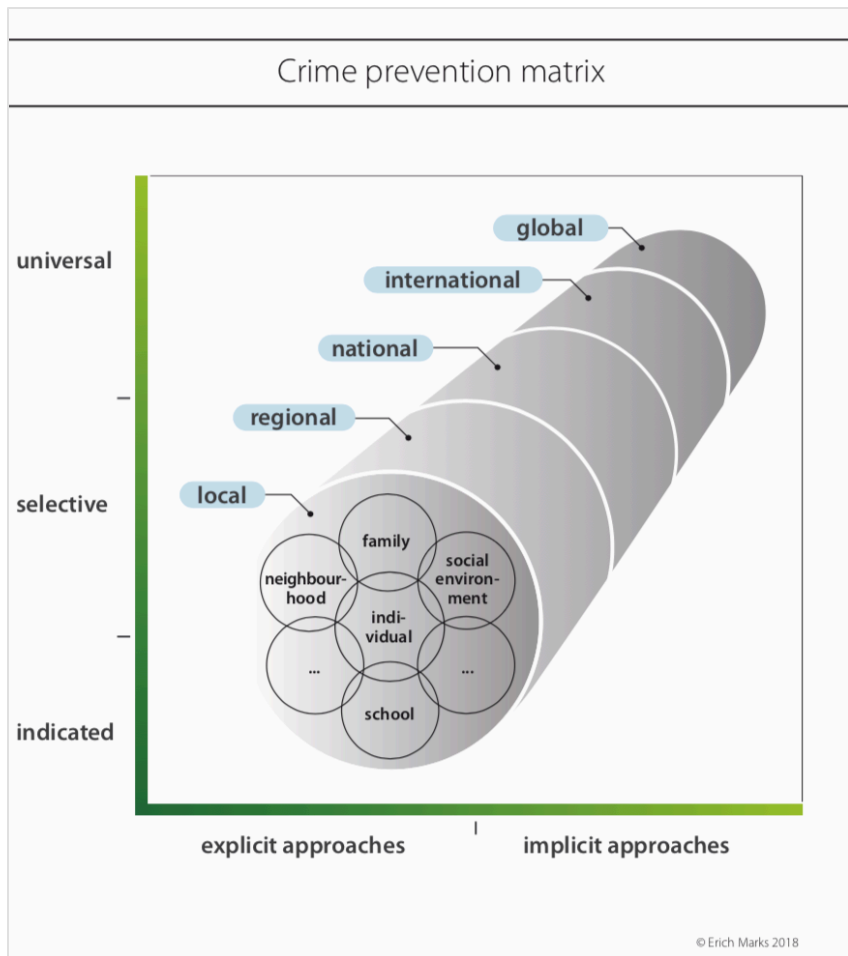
Crime prevention matrix

universal

selective

indicated

global

international

national

regional

local

family

neighbourhood

social environment

individual

...

...

school

explicit approaches

implicit approaches

© Erich Marks 2018